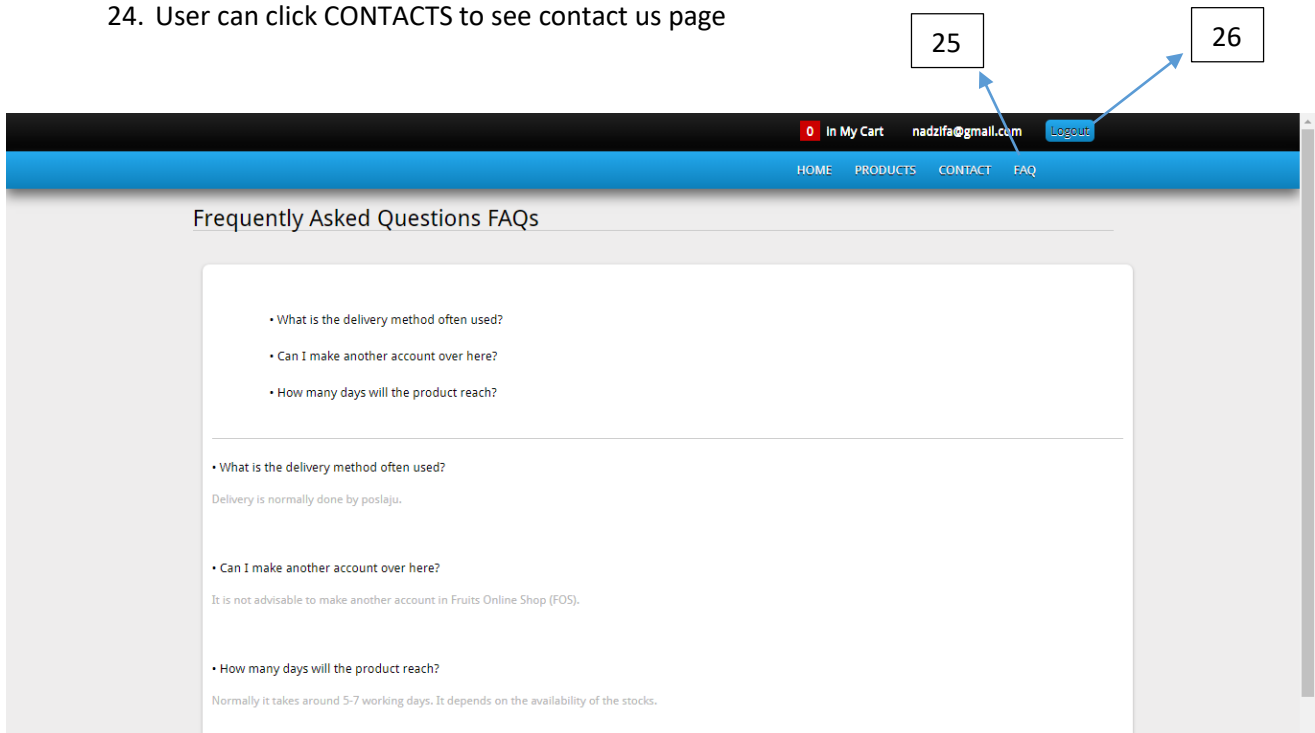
24. User can click CONTACTS to see contact us page

25

26

0 In My Cart nadzifa@gmail.com Logout

HOME PRODUCTS CONTACT FAQ

Frequently Asked Questions FAQs

• What is the delivery method often used?

• Can I make another account over here?

• How many days will the product reach?

• What is the delivery method often used?

Delivery is normally done by poslaju.

• Can I make another account over here?

It is not advisable to make another account in Fruits Online Shop (FOS).

• How many days will the product reach?

Normally it takes around 5-7 working days. It depends on the availability of the stocks.